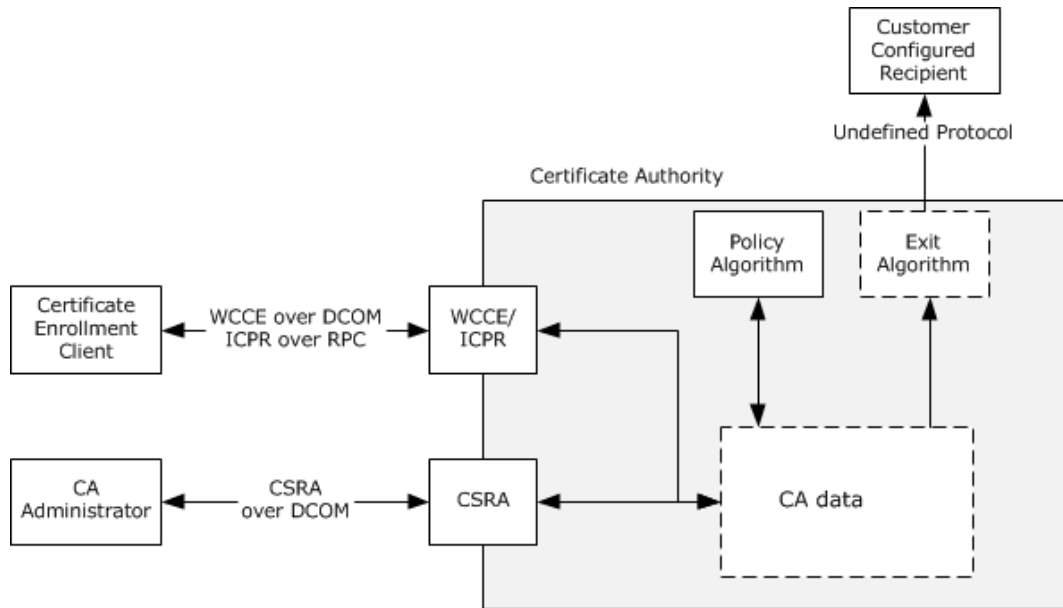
Customer Configured Recipient

Undefined Protocol

Certificate Authority

Policy Algorithm

Exit Algorithm

Certificate Enrollment Client

WCCE over DCOM
ICPR over RPC

WCCE/ ICPR

CA Administrator

CSRA over DCOM

CSRA

CA data